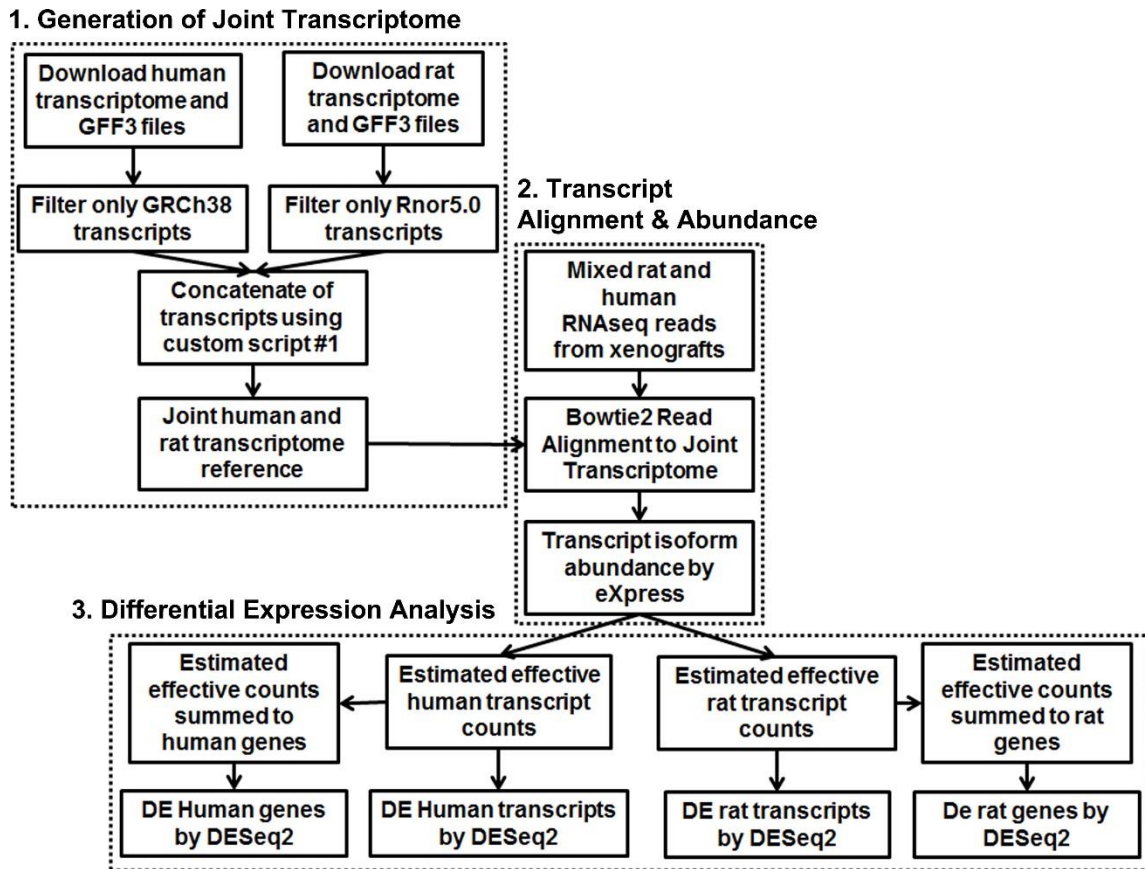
1. Generation of Joint Transcriptome

Download human transcriptome and GFF3 files

Download rat transcriptome and GFF3 files

Filter only GRCh38 transcripts

Filter only Rnor5.0 transcripts

Concatenate of transcripts using custom script #1

Joint human and rat transcriptome reference

2. Transcript Alignment & Abundance

Mixed rat and human RNAseq reads from xenografts

Bowtie2 Read Alignment to Joint Transcriptome

Transcript isoform abundance by eXpress

3. Differential Expression Analysis

Estimated effective counts summed to human genes

Estimated effective human transcript counts

Estimated effective rat transcript counts

Estimated effective counts summed to rat genes

DE Human genes by DESeq2

DE Human transcripts by DESeq2

DE rat transcripts by DESeq2

De rat genes by DESeq2